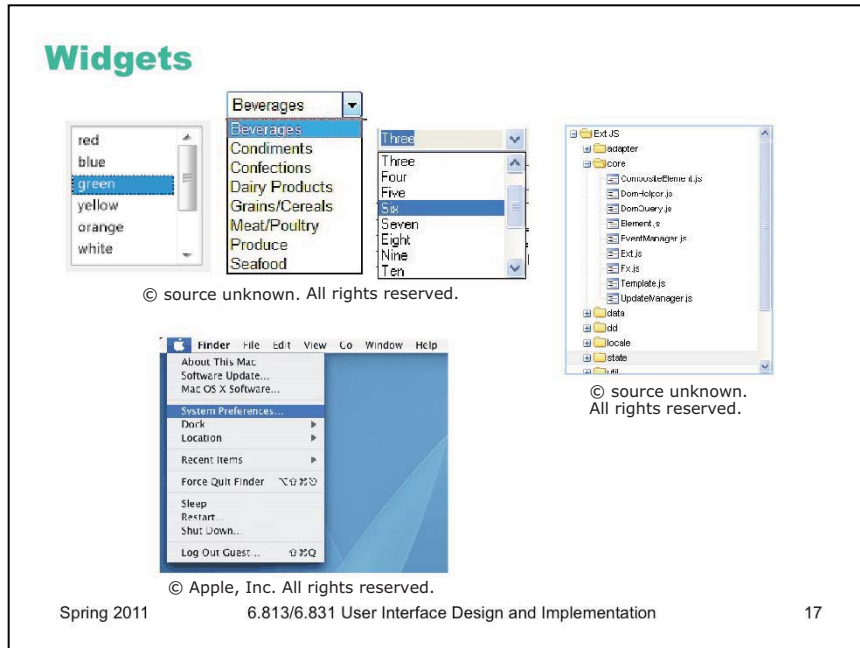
Widgets

red
blue
green
yellow
orange
white

Beverages
Beverages
Condiments
Confections
Dairy Products
Grains/Cereals
Meat/Poultry
Produce
Seafood

Three
Three
Four
Five
Six
Seven
Eight
Nine
Ten

Ext JS
adapter
core
CompositeElement.js
DomHelper.js
DomQuery.js
Element.js
EventManager.js
Ext.js
Fx.js
Template.js
UpdateManager.js
data
dd
locale
state
util

© source unknown. All rights reserved.

Finder File Edit View Go Window Help
About This Mac
Software Update...
Mac OS X Software...
System Preferences...
Dock
Location
Recent Items
Force Quit Finder ⌥⇧⌘⎋
Sleep
Restart...
Shut Down...
Log Out Guest... ⇧⌘Q

© source unknown. All rights reserved.

© Apple, Inc. All rights reserved.

Spring 2011 6.813/6.831 User Interface Design and Implementation 17